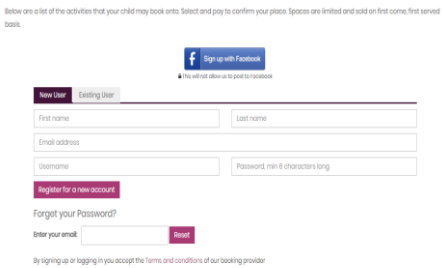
Below are a list of the activities that your child may book onto. Select and pay to confirm your place. Spaces are limited and sold on first come, first served basis.

Sign up with Facebook

This will not allow us to post to Facebook

New User

Existing User

First name

Last name

Email address

Username

Password, min 6 characters long

Register for a new account

Forget your Password?

Enter your email:

Reset

By signing up or logging in you accept the Terms and conditions of our booking provider